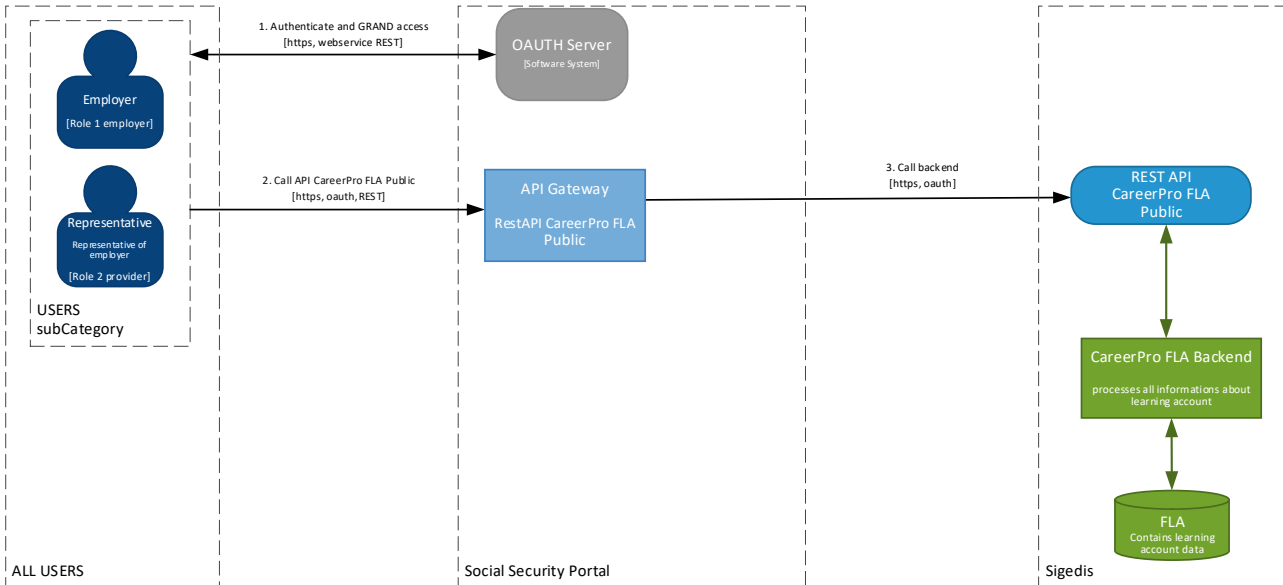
Employer

[Role 1 employer]

Representative

Representative of employer

[Role 2 provider]

USERS subCategory

ALL USERS

1. Authenticate and GRAND access
[https, webservice REST]

OAUTH Server

[Software System]

2. Call API CareerPro FLA Public
[https, oauth, REST]

API Gateway

RestAPI CareerPro FLA Public

Social Security Portal

3. Call backend
[https, oauth]

REST API CareerPro FLA Public

CareerPro FLA Backend

processes all informations about learning account

FLA

Contains learning account data

Sigedis